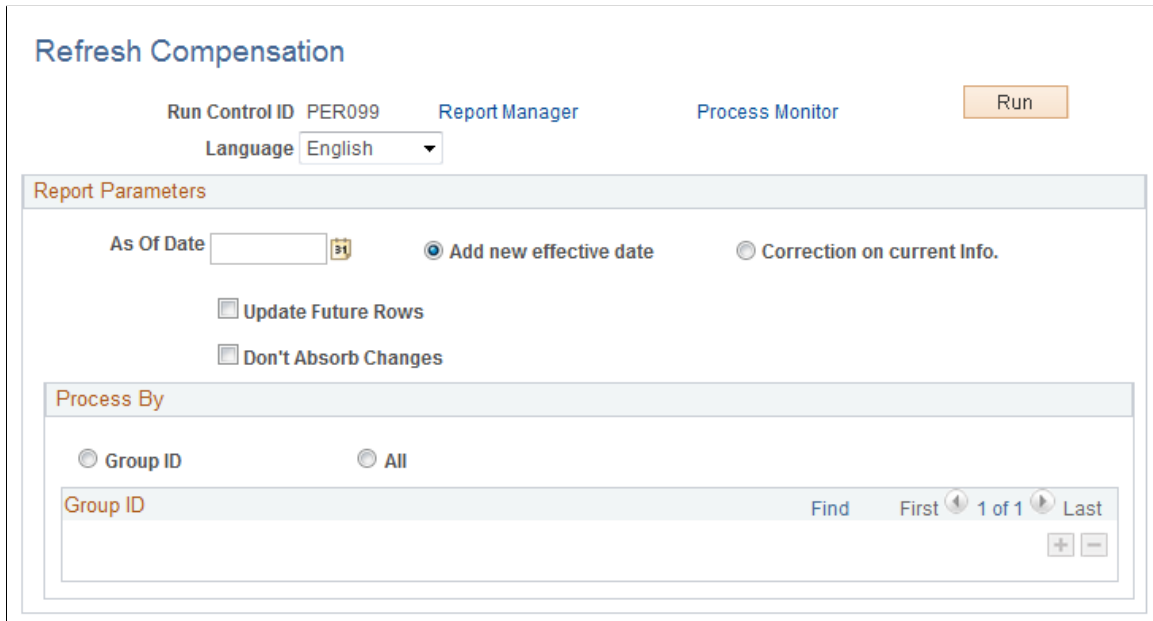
Refresh Compensation

Run Control ID PER099 Report Manager Process Monitor Run

Language English

Report Parameters

As Of Date

Add new effective date

Correction on current Info.

Update Future Rows

Don't Absorb Changes

Process By

Group ID

All

Group ID

Find First 1 of 1 Last